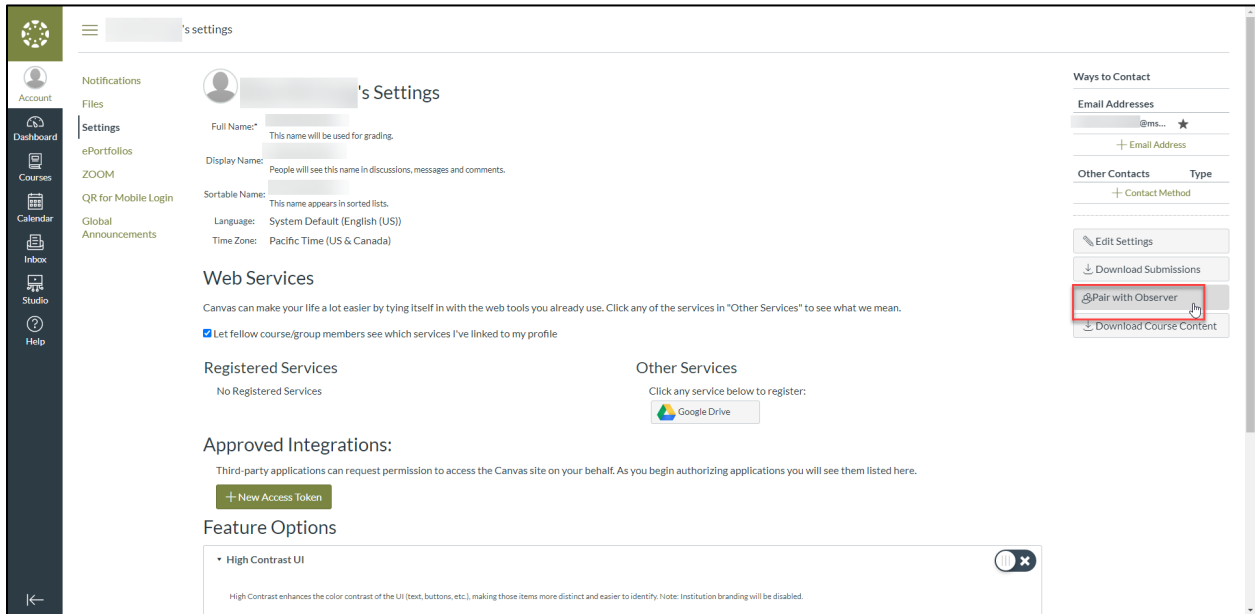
Account
Dashboard
Courses
Calendar
Inbox
Studio
Help

's settings

Notifications
Files
Settings
ePortfolios
ZOOM
QR for Mobile Login
Global Announcements

's Settings

Full Name:*
This name will be used for grading.
Display Name:
People will see this name in discussions, messages and comments.
Sortable Name:
This name appears in sorted lists.
Language: System Default (English (US))
Time Zone: Pacific Time (US & Canada)

Web Services

Canvas can make your life a lot easier by tying itself in with the web tools you already use. Click any of the services in "Other Services" to see what we mean.

Let fellow course/group members see which services I've linked to my profile

Registered Services
No Registered Services

Other Services
Click any service below to register:
Google Drive

Approved Integrations:

Third-party applications can request permission to access the Canvas site on your behalf. As you begin authorizing applications you will see them listed here.

+ New Access Token

Feature Options

High Contrast UI

High Contrast enhances the color contrast of the UI (text, buttons, etc.), making those items more distinct and easier to identify. Note: Institution branding will be disabled.

Ways to Contact
Email Addresses
@ms...
+ Email Address
Other Contacts Type
+ Contact Method

Edit Settings
Download Submissions
Pair with Observer
Download Course Content